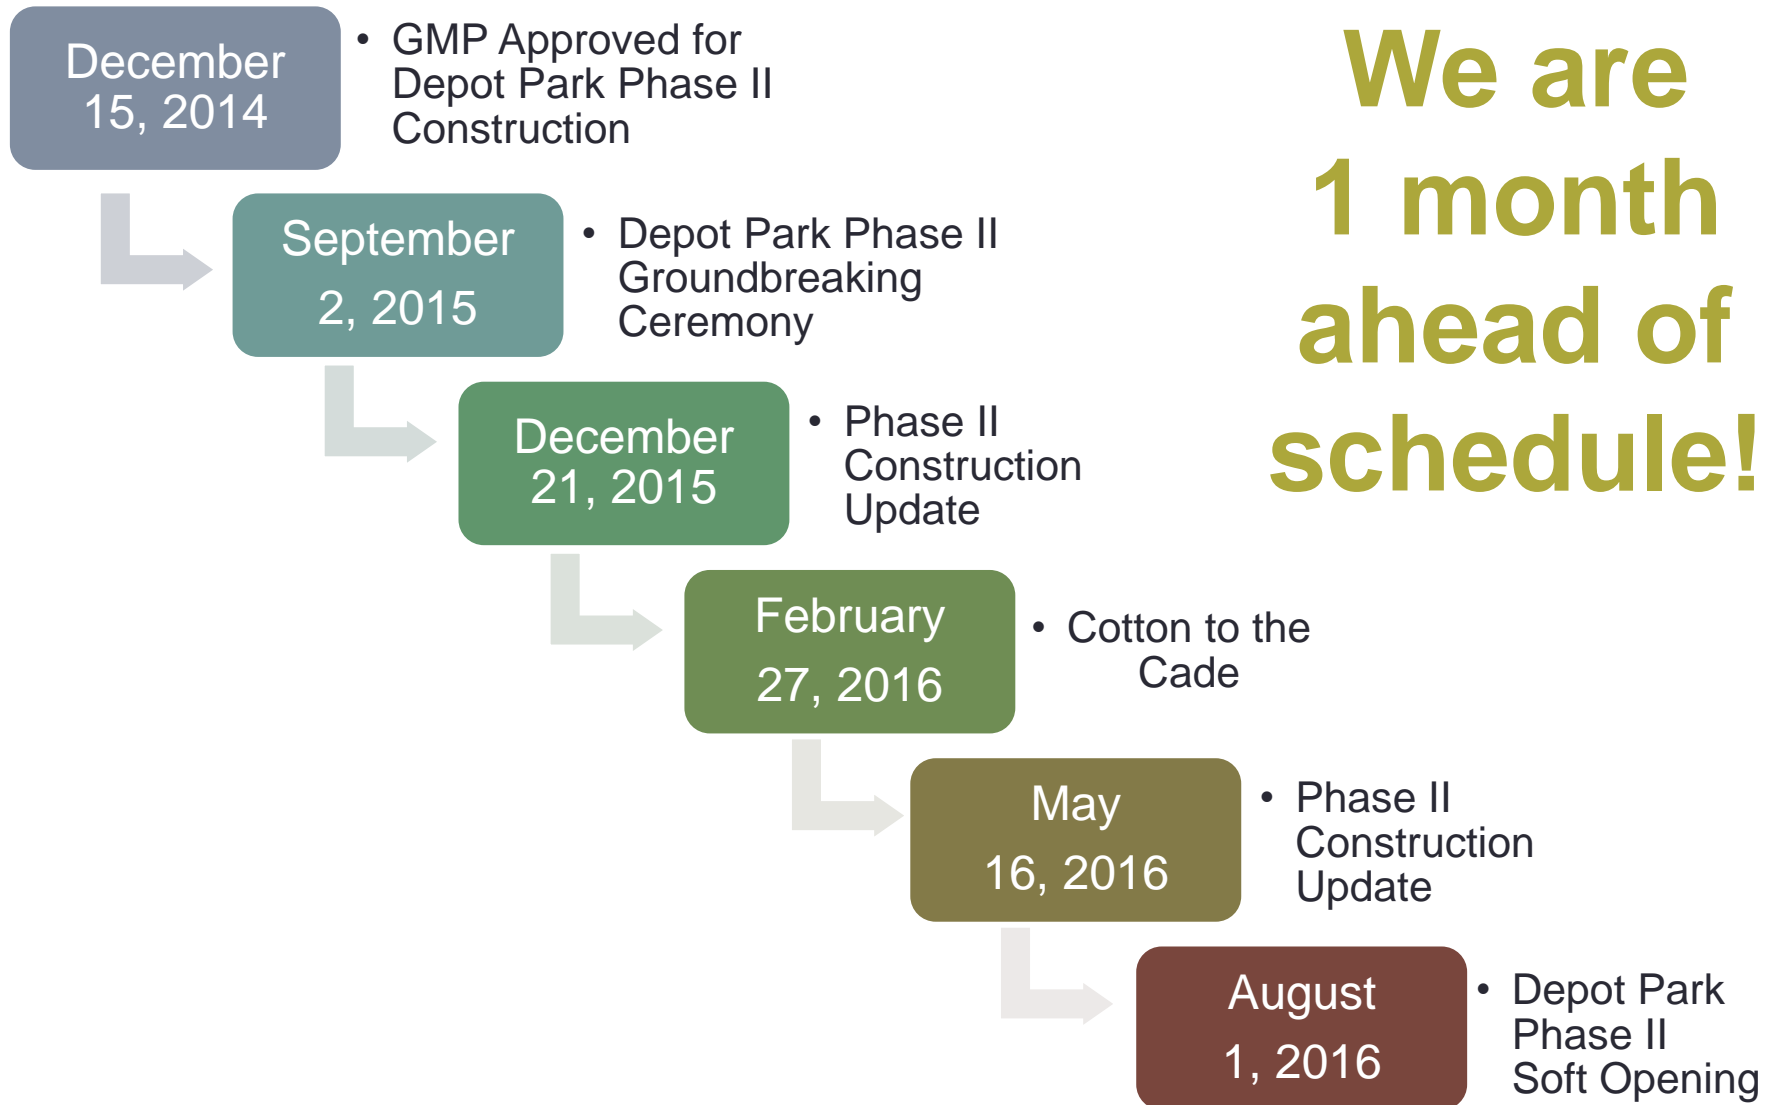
December 15, 2014

• GMP Approved for Depot Park Phase II Construction

September 2, 2015

• Depot Park Phase II Groundbreaking Ceremony

December 21, 2015

• Phase II Construction Update

February 27, 2016

• Cotton to the Cade

May 16, 2016

• Phase II Construction Update

August 1, 2016

• Depot Park Phase II Soft Opening

We are 1 month ahead of schedule!